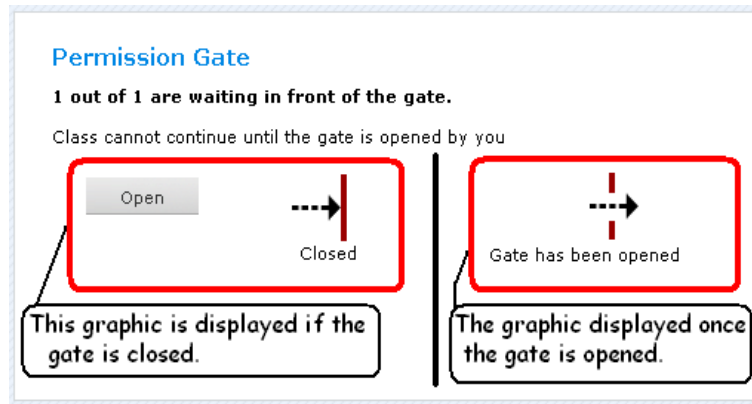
Permission Gate

1 out of 1 are waiting in front of the gate.

Class cannot continue until the gate is opened by you

Open

Closed

Gate has been opened

This graphic is displayed if the gate is closed.

The graphic displayed once the gate is opened.